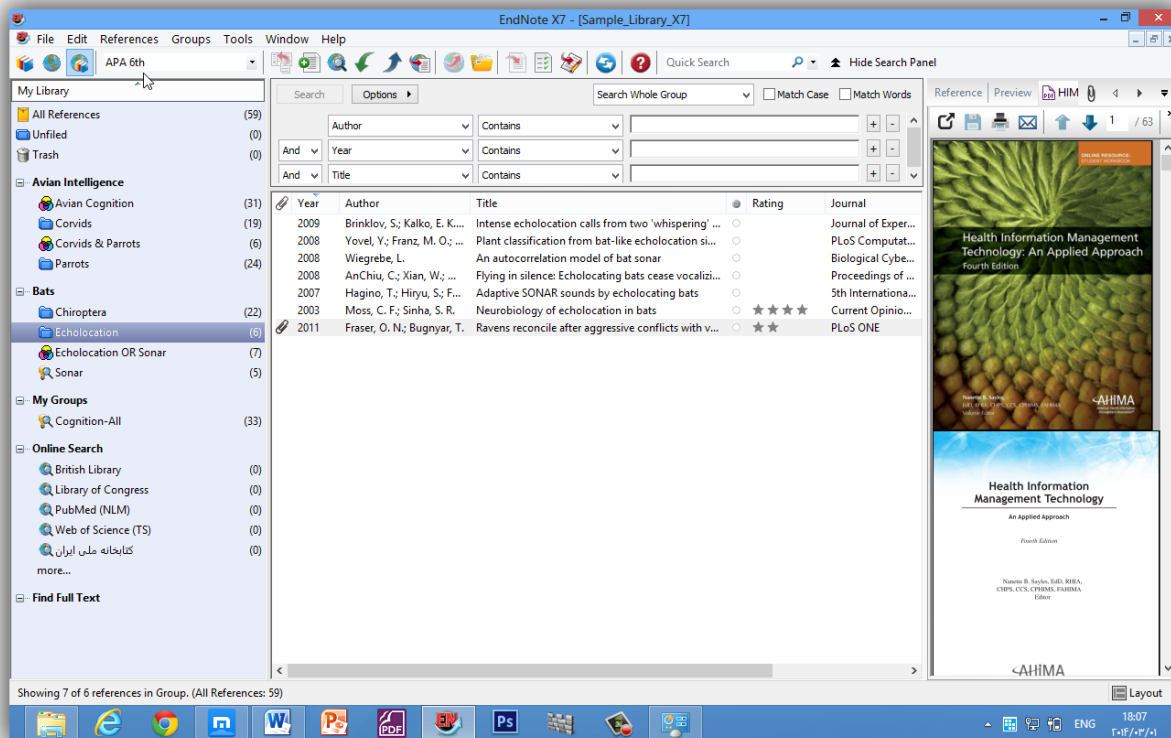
EndNote X7 - [Sample_Library_X7]

File Edit References Groups Tools Window Help

APA 6th

Quick Search

Hide Search Panel

My Library

Search Options

Search Whole Group Match Case Match Words

Author Contains

And Year Contains

And Title Contains

All References (59)
Unfiled (0)
Trash (0)

Avian Intelligence
Avian Cognition (31)
Corvids (19)
Corvids & Parrots (6)
Parrots (24)

Bats
Chiroptera (22)
Echolocation (6)
Echolocation OR Sonar (7)
Sonar (5)

My Groups
Cognition-All (33)

Online Search
British Library (0)
Library of Congress (0)
PubMed (NLM) (0)
Web of Science (TS) (0)
کتابخانه ملی ایران (0)
more...

Find Full Text

| | Year | Author | Title | | Rating | Journal |
|---|---|---|---|---|---|---|
| | 2009 | Brinklov, S.; Kalko, E. K.... | Intense echolocation calls from two 'whispering' ... | | | Journal of Exper... |
| | 2008 | Yovel, Y.; Franz, M. O.; ... | Plant classification from bat-like echolocation si... | | | PLoS Computat... |
| | 2008 | Wiegrebe, L. | An autocorrelation model of bat sonar | | | Biological Cybe... |
| | 2008 | AnChiu, C.; Xian, W.; ... | Flying in silence: Echolocating bats cease vocalizi... | | | Proceedings of ... |
| | 2007 | Hagino, T.; Hiryu, S.; F... | Adaptive SONAR sounds by echolocating bats | | | 5th Internationa... |
| | 2003 | Moss, C. F.; Sinha, S. R. | Neurobiology of echolocation in bats | | ★★★★ | Current Opinio... |
| | 2011 | Fraser, O. N.; Bugnyar, T. | Ravens reconcile after aggressive conflicts with v... | | ★★ | PLoS ONE |

Reference Preview HIM

1 / 63

ONLINE RESOURCE: STUDENT WORKBOOK

Health Information Management Technology: An Applied Approach
Fourth Edition

Nanette B. Sayles
AHIMA

Health Information Management Technology
An Applied Approach
Fourth Edition
Nanette B. Sayles, EdD, RHIA, CHPS, CCS, CPHIMS, FAHIMA
Editor

AHIMA

Showing 7 of 6 references in Group. (All References: 59)

Layout

ENG 18:07 ۲۰۱۴/۰۳/۰۱